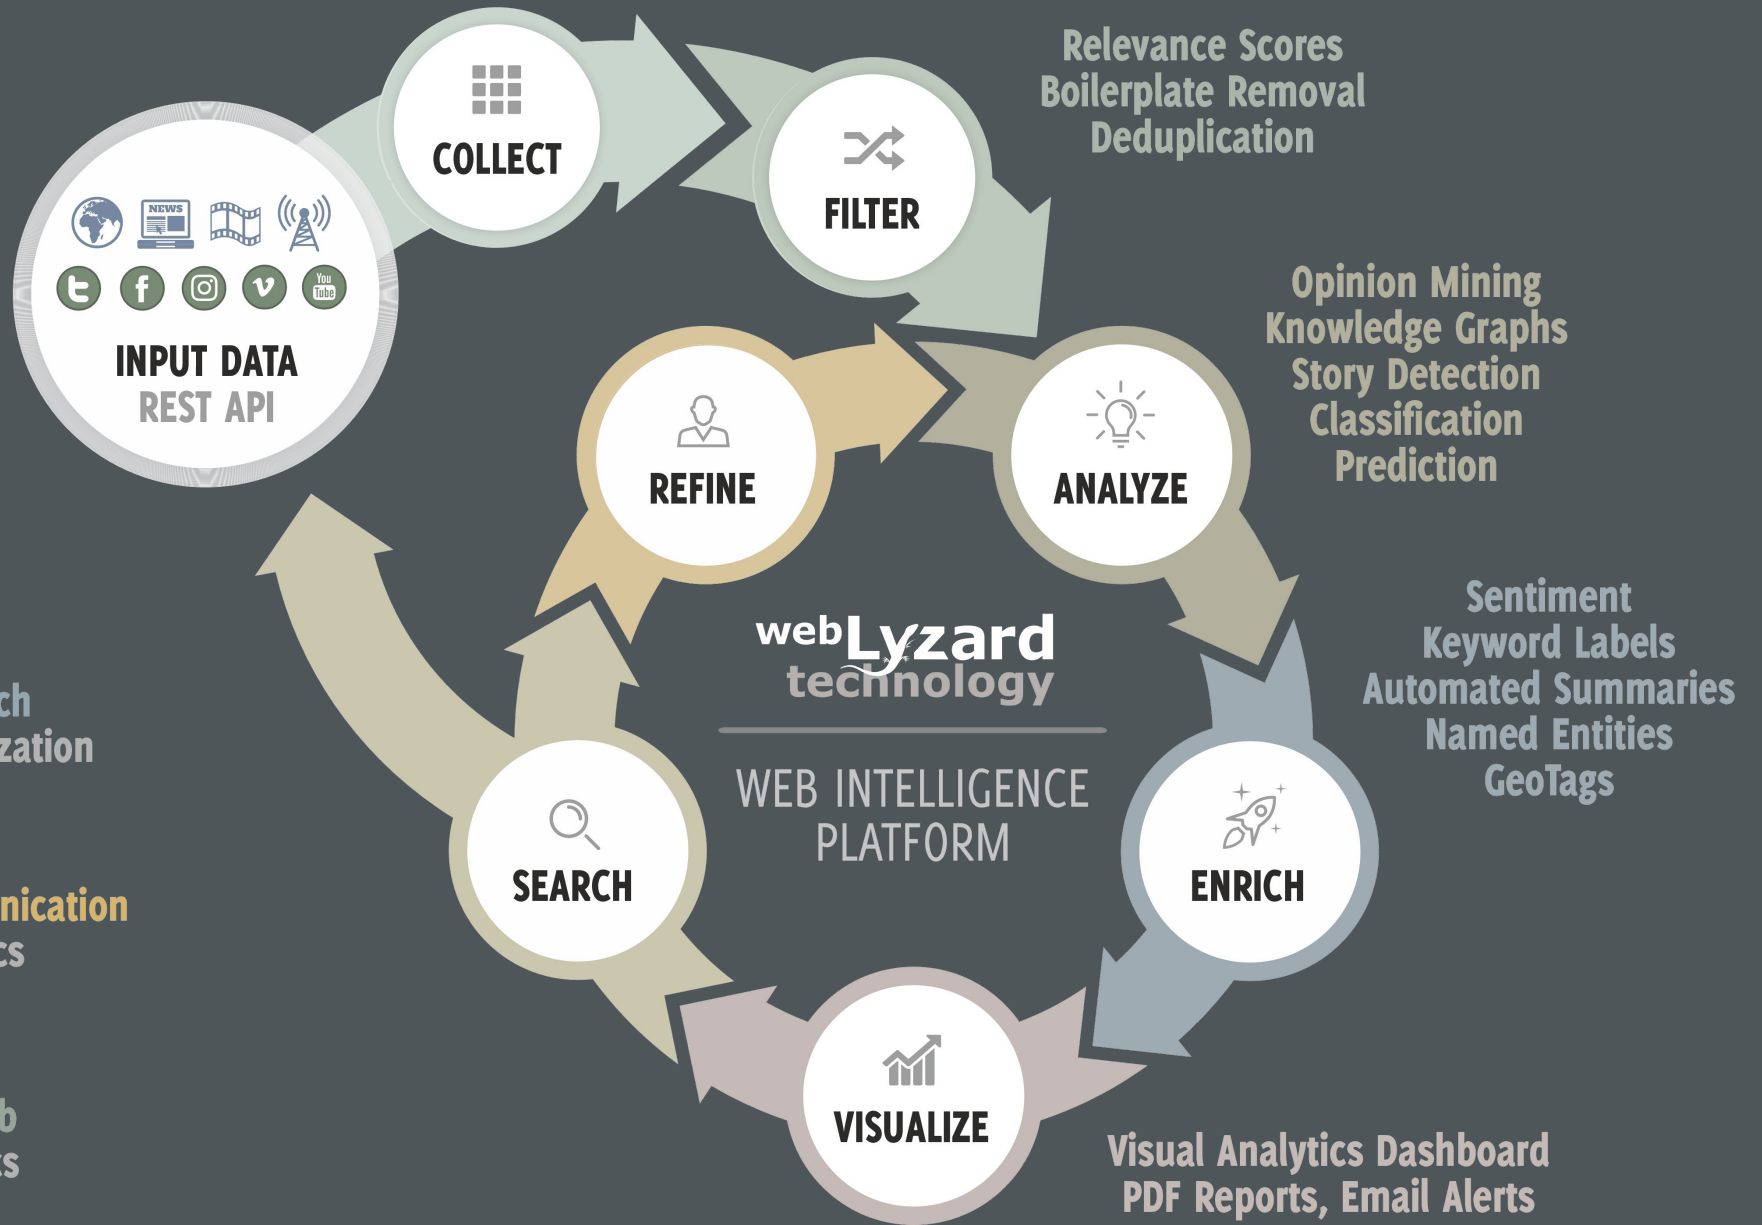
Relevance Scores
Boilerplate Removal
Deduplication

COLLECT

FILTER

NEWS

You Tube

INPUT DATA
REST API

Opinion Mining
Knowledge Graphs
Story Detection
Classification
Prediction

REFINE

ANALYZE

webLyzard technology

WEB INTELLIGENCE PLATFORM

Sentiment
Keyword Labels
Automated Summaries
Named Entities
GeoTags

ch
zation

nication
cs

b
cs

SEARCH

ENRICH

VISUALIZE

Visual Analytics Dashboard
PDF Reports, Email Alerts